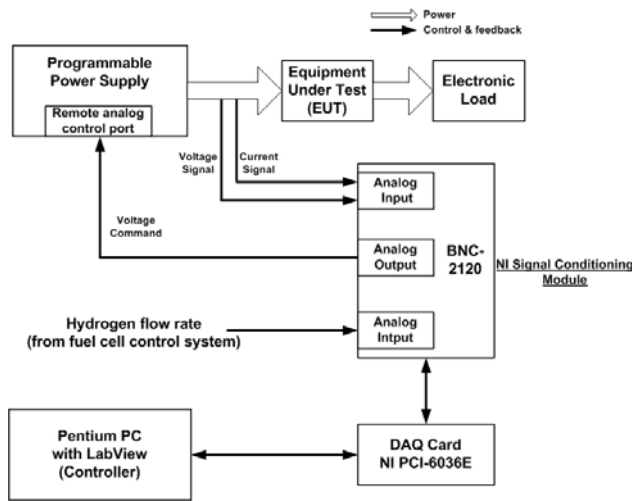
Power
Control & feedback

Programmable Power Supply

Remote analog control port

Equipment Under Test (EUT)

Electronic Load

Voltage Signal

Current Signal

Analog Input

Voltage Command

Analog Output

BNC-2120

NI Signal Conditioning Module

Hydrogen flow rate (from fuel cell control system)

Analog Intput

Pentium PC with LabView (Controller)

DAQ Card NI PCI-6036E